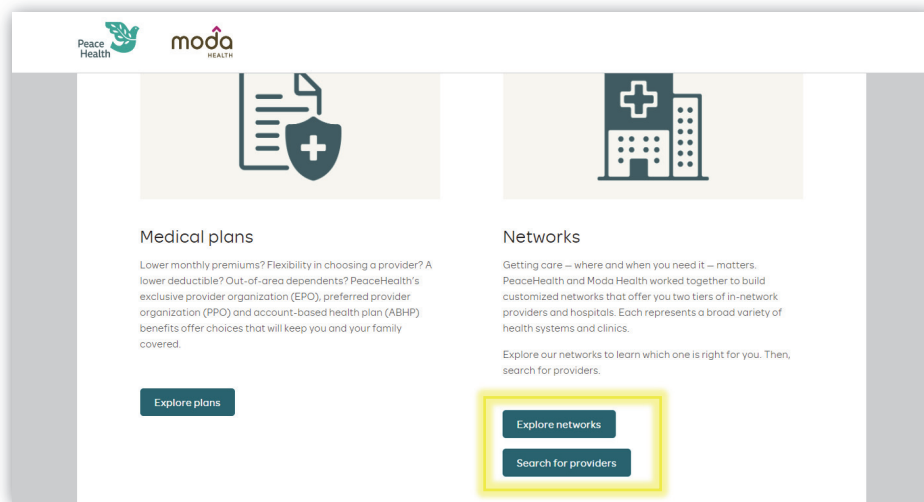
Peace Health

moda HEALTH

Medical plans

Lower monthly premiums? Flexibility in choosing a provider? A lower deductible? Out-of-area dependents? PeaceHealth's exclusive provider organization (EPO), preferred provider organization (PPO) and account-based health plan (ABHP) benefits offer choices that will keep you and your family covered.

Explore plans

Networks

Getting care — where and when you need it — matters. PeaceHealth and Moda Health worked together to build customized networks that offer you two tiers of in-network providers and hospitals. Each represents a broad variety of health systems and clinics.

Explore our networks to learn which one is right for you. Then, search for providers.

Explore networks

Search for providers